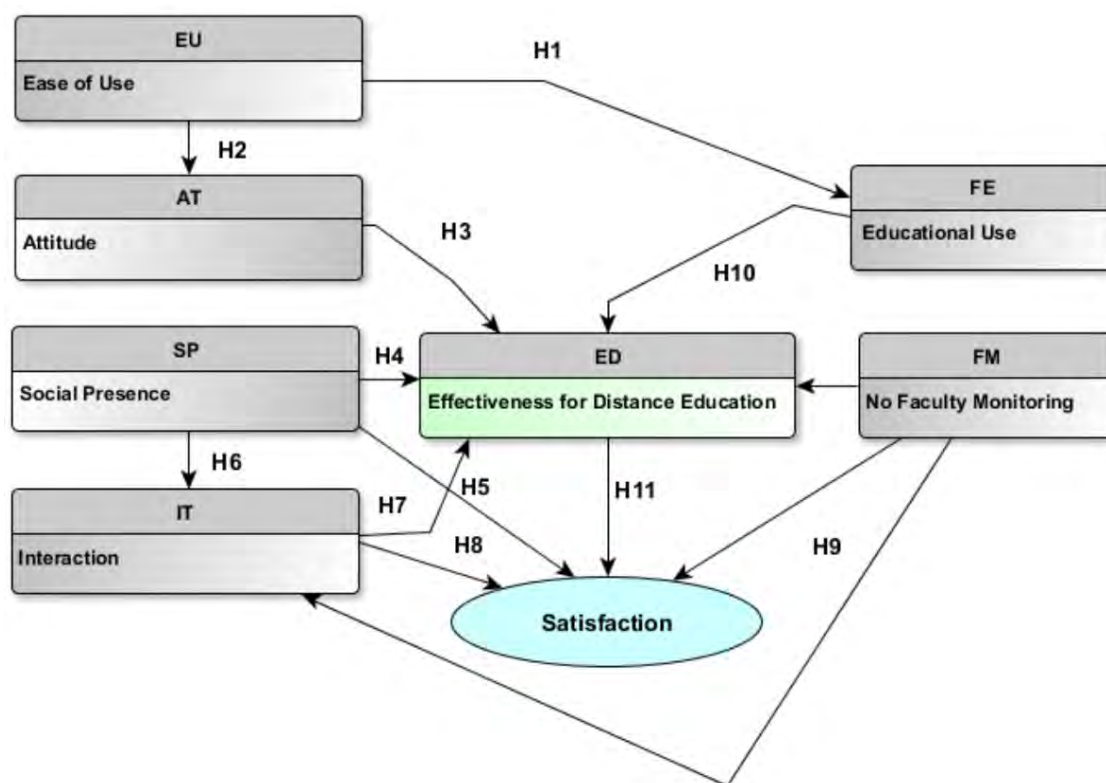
EU
Ease of Use

H1

H2

AT
Attitude

H3

FE
Educational Use

H10

SP
Social Presence

H4

ED
Effectiveness for Distance Education

FM
No Faculty Monitoring

H6

H5

H11

IT
Interaction

H7

H8

H9

Satisfaction